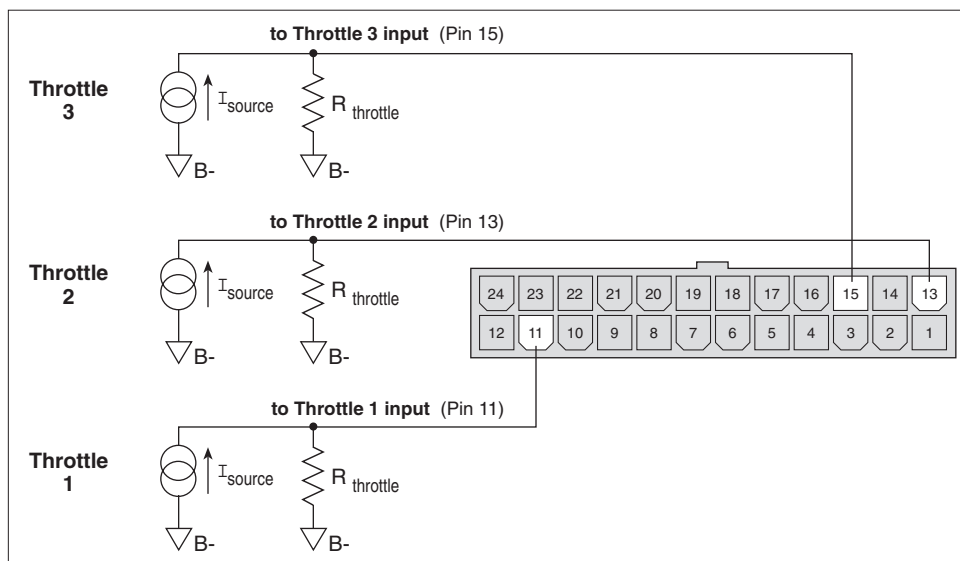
to Throttle 3 input (Pin 15)

Throttle 3

$I_{source}$

R throttle

B-

B-

to Throttle 2 input (Pin 13)

Throttle 2

$I_{source}$

R throttle

B-

B-

24 23 22 21 20 19 18 17 16 15 14 13

12 11 10 9 8 7 6 5 4 3 2 1

to Throttle 1 input (Pin 11)

Throttle 1

$I_{source}$

R throttle

B-

B-